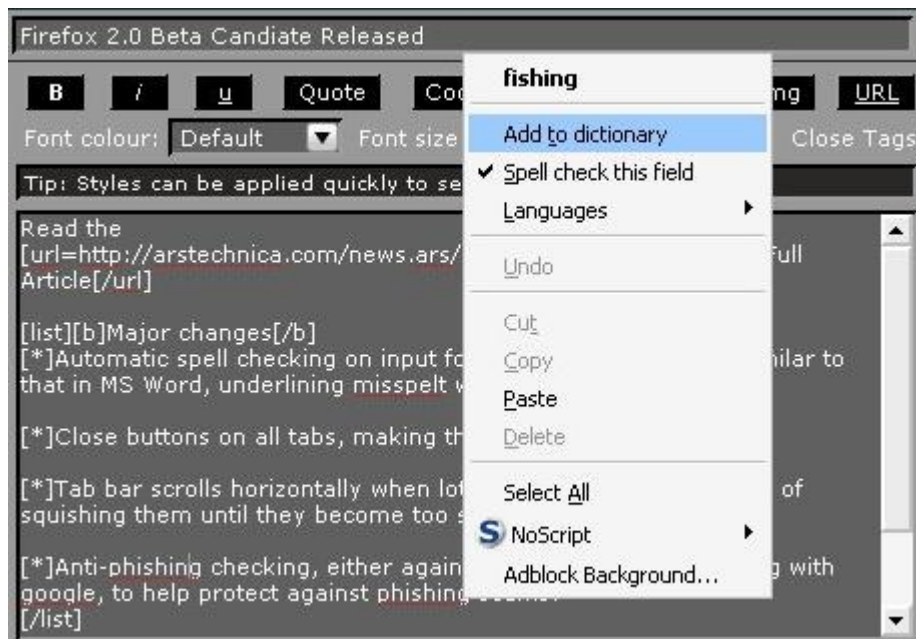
Firefox 2.0 Beta Candiate Released

B i u Quote Co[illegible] ng URL

Font colour: Default Font size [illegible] Close Tags

Tip: Styles can be applied quickly to se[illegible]

Read the [url=http://arstechnica.com/news.ars/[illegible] full Article[/url]

[list][b]Major changes[/b]
[*]Automatic spell checking on input fo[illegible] nilar to that in MS Word, underlining misspelt w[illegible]

[*]Close buttons on all tabs, making th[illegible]

[*]Tab bar scrolls horizontally when lo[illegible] of squishing them until they become too s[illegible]

[*]Anti-phishing checking, either again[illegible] g with google, to help protect against phishing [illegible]
[/list]

fishing
Add to dictionary
✔ Spell check this field
Languages
Undo
Cut
Copy
Paste
Delete
Select All
NoScript
Adblock Background...